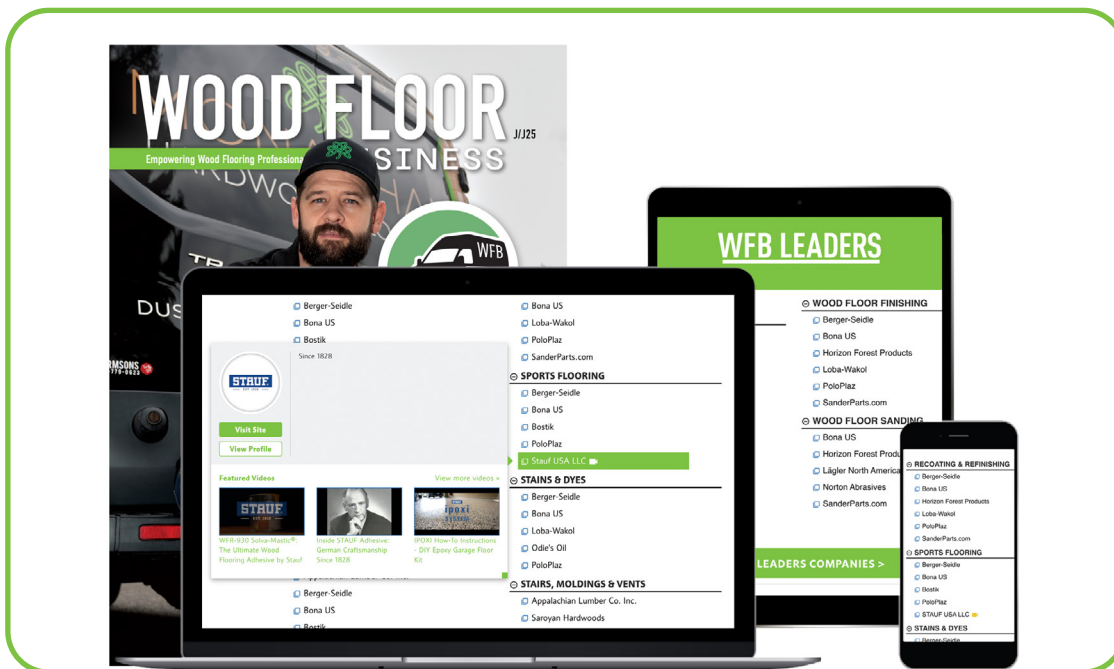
WOOD FLOOR BUSINESS J/J25

Empowering Wood Flooring Professionals

WFB

Berger-Seidle
Bona US
Bostik

Since 1828

STAUF

Visit Site
View Profile

Featured Videos
View more videos »

STAUF
WFR-930 Solva-Mastic®: The Ultimate Wood Flooring Adhesive by Stauf

Inside STAUF Adhesive: German Craftsmanship Since 1828

ipoxi
IPOXI How-To Instructions - DIY Epoxy Garage Floor Kit

Berger-Seidle
Bona US
Bostik

Bona US
Loba-Wakol
PoloPlaz
SanderParts.com

SPORTS FLOORING
Berger-Seidle
Bona US
Bostik
PoloPlaz
Stauf USA LLC

STAINS & DYES
Berger-Seidle
Bona US
Loba-Wakol
Odie's Oil
PoloPlaz

STAIRS, MOLDINGS & VENTS
Appalachian Lumber Co. Inc.
Saroyan Hardwoods

WFB LEADERS

WOOD FLOOR FINISHING
Berger-Seidle
Bona US
Horizon Forest Products
Loba-Wakol
PoloPlaz
SanderParts.com

WOOD FLOOR SANDING
Bona US
Horizon Forest Produ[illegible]
Lägler North America
Norton Abrasives
SanderParts.com

LEADERS COMPANIES >

RECOATING & REFINISHING
Berger-Seidle
Bona US
Horizon Forest Products
Loba-Wakol
PoloPlaz
SanderParts.com

SPORTS FLOORING
Berger-Seidle
Bona US
Bostik
PoloPlaz
STAUF USA LLC

STAINS & DYES
Berger-Seidle